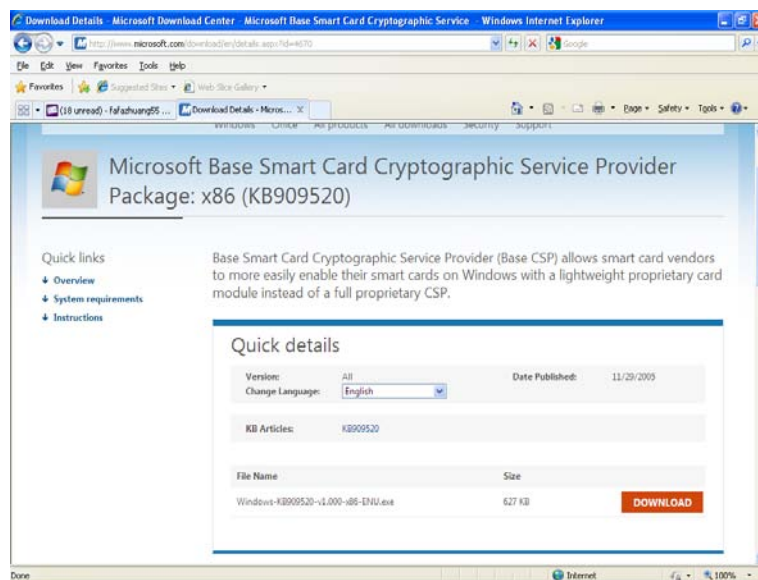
Download Details - Microsoft Download Center - Microsoft Base Smart Card Cryptographic Service - Windows Internet Explorer

http://www.microsoft.com/download/en/details.aspx?id=4670

Google

File Edit View Favorites Tools Help

Favorites Suggested Sites Web Slice Gallery

(18 unread) - fafazhuang55 ... Download Details - Micros...

Page Safety Tools

Windows Office All products All downloads Security Support

Microsoft Base Smart Card Cryptographic Service Provider Package: x86 (KB909520)

Quick links

Overview

System requirements

Instructions

Base Smart Card Cryptographic Service Provider (Base CSP) allows smart card vendors to more easily enable their smart cards on Windows with a lightweight proprietary card module instead of a full proprietary CSP.

Quick details

Version: All

Change Language: English

Date Published: 11/29/2005

KB Articles: KB909520

| File Name | Size | |
|---|---|---|
| Windows-KB909520-v1.000-x86-ENU.exe | 627 KB | DOWNLOAD |

Done

Internet

100%